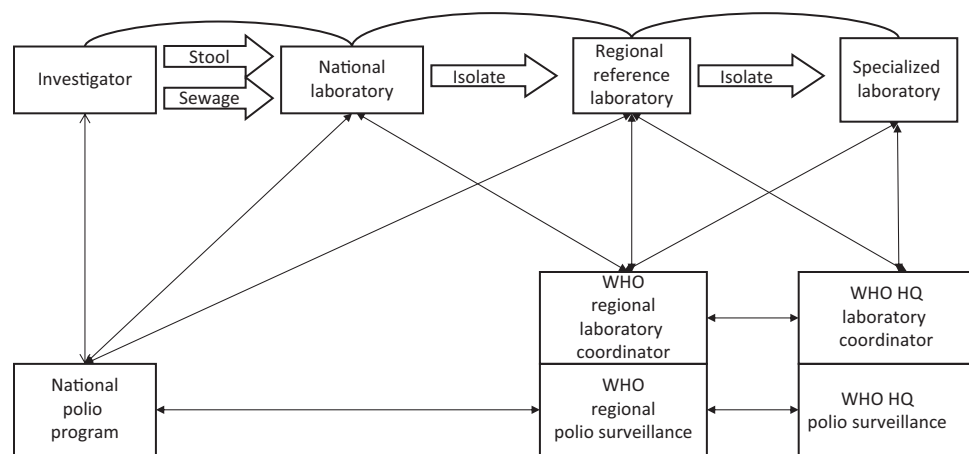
Investigator

Stool

Sewage

National laboratory

Isolate

Regional reference laboratory

Isolate

Specialized laboratory

WHO regional laboratory coordinator

WHO HQ laboratory coordinator

National polio program

WHO regional polio surveillance

WHO HQ polio surveillance